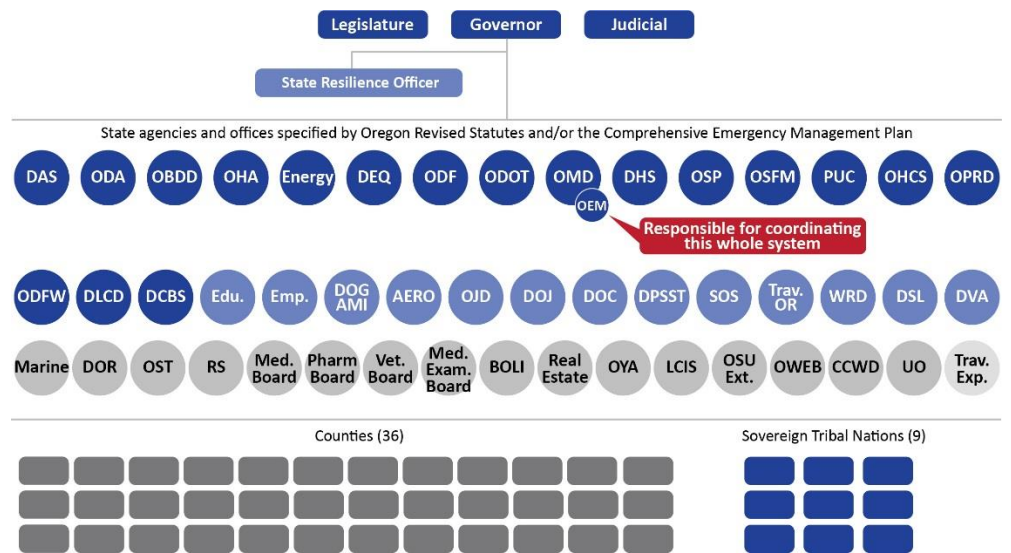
Legislature Governor Judicial

State Resilience Officer

State agencies and offices specified by Oregon Revised Statutes and/or the Comprehensive Emergency Management Plan

DAS ODA OBDD OHA Energy DEQ ODF ODOT OMD DHS OSP OSFM PUC OHCS OPRD

OEM

Responsible for coordinating this whole system

ODFW DLCD DCBS Edu. Emp. DOG AMI AERO OJD DOJ DOC DPSST SOS Trav. OR WRD DSL DVA

Marine DOR OST RS Med. Board Pharm Board Vet. Board Med. Exam. Board BOLI Real Estate OYA LCIS OSU Ext. OWEB CCWD UO Trav. Exp.

Counties (36)

Sovereign Tribal Nations (9)